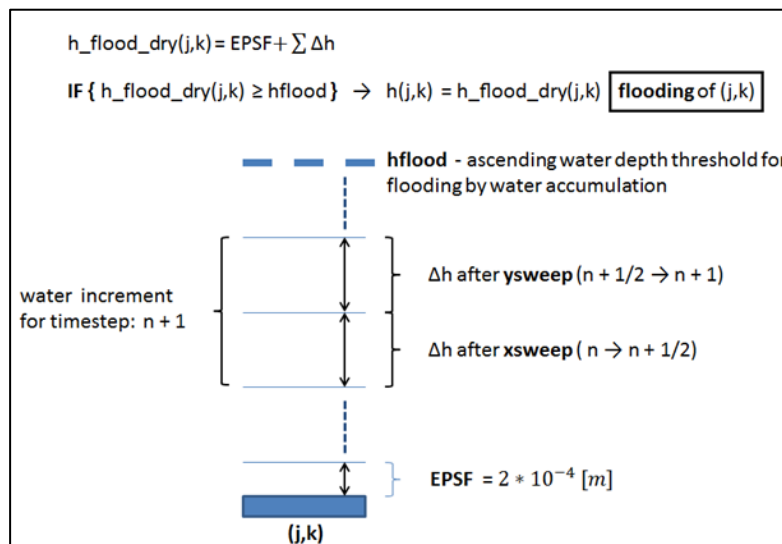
h_flood_dry(j,k) = EPSF + $\sum \Delta h$

IF { h_flood_dry(j,k) ≥ hflood } → h(j,k) = h_flood_dry(j,k) flooding of (j,k)

hflood - ascending water depth threshold for flooding by water accumulation

water increment for timestep: n + 1

Δh after ysweep (n + 1/2 → n + 1)

Δh after xsweep ( n → n + 1/2)

EPSF = $2 * 10^{-4}$ [$m$]

(j,k)